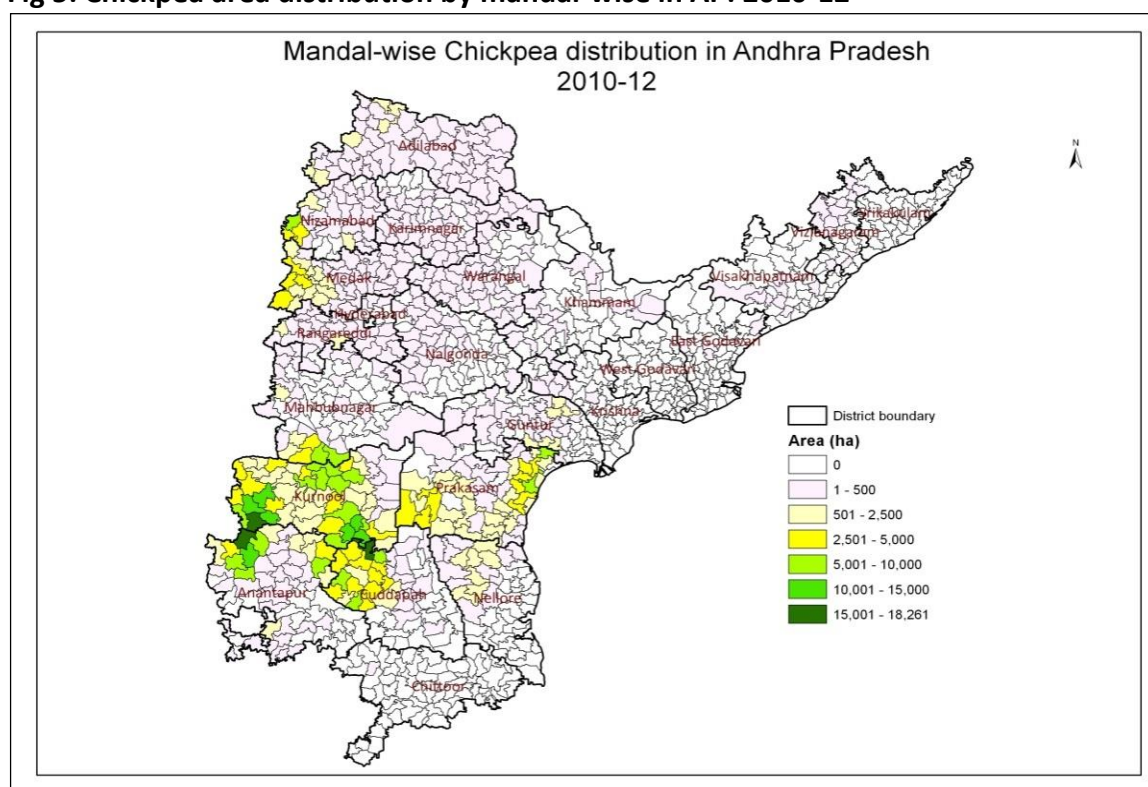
Fig 3: Chickpea area distribution by mandal-wise in AP: 2010-12

Mandal-wise Chickpea distribution in Andhra Pradesh
2010-12

N

Adilabad
Nizamabad
Karimnagar
Medak
Warangal
Hyderabad
Rangareddi
Nalgonda
Khammam
Srikakulam
Vizianagaram
Visakhapatnam
East Godavari
West Godavari
Krishna
Guntur
Mahbubnagar
Kurnool
Prakasam
Anantapur
Cuddapah
Nellore
Chittoor

District boundary
Area (ha)
0
1 - 500
501 - 2,500
2,501 - 5,000
5,001 - 10,000
10,001 - 15,000
15,001 - 18,261